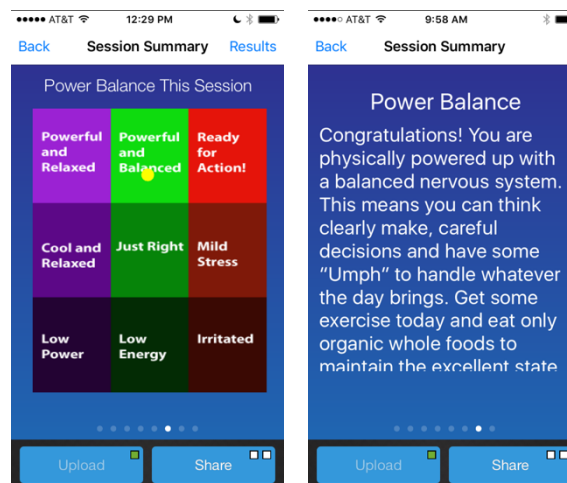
●●●●● AT&T 12:29 PM

Back Session Summary Results

Power Balance This Session

| Powerful and Relaxed | Powerful and Balanced | Ready for Action! |
|---|---|---|
| Cool and Relaxed | Just Right | Mild Stress |
| Low Power | Low Energy | Irritated |

Upload Share

●●●●○ AT&T 9:58 AM

Back Session Summary

Power Balance

Congratulations! You are physically powered up with a balanced nervous system. This means you can think clearly make, careful decisions and have some "Umph" to handle whatever the day brings. Get some exercise today and eat only organic whole foods to maintain the excellent state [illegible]

Upload Share